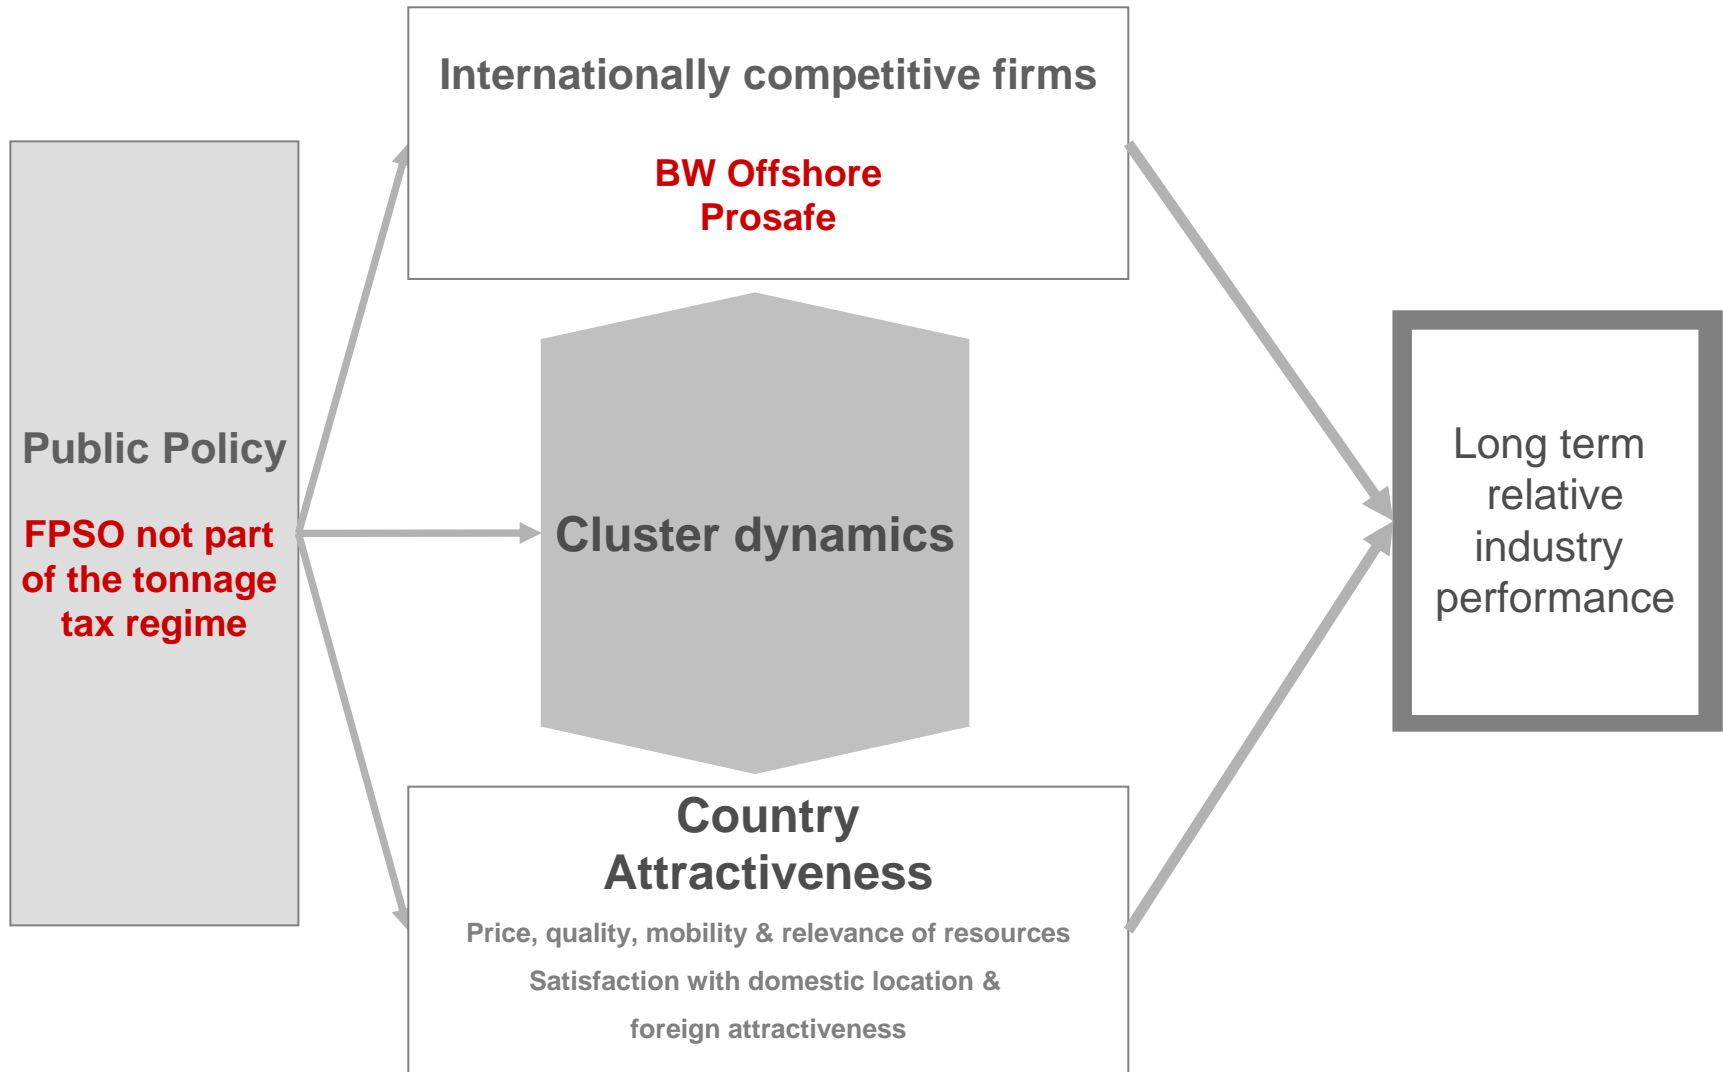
Public Policy

FPSO not part of the tonnage tax regime

Internationally competitive firms

BW Offshore
Prosafe

Cluster dynamics

Country Attractiveness

Price, quality, mobility & relevance of resources

Satisfaction with domestic location & foreign attractiveness

Long term relative industry performance